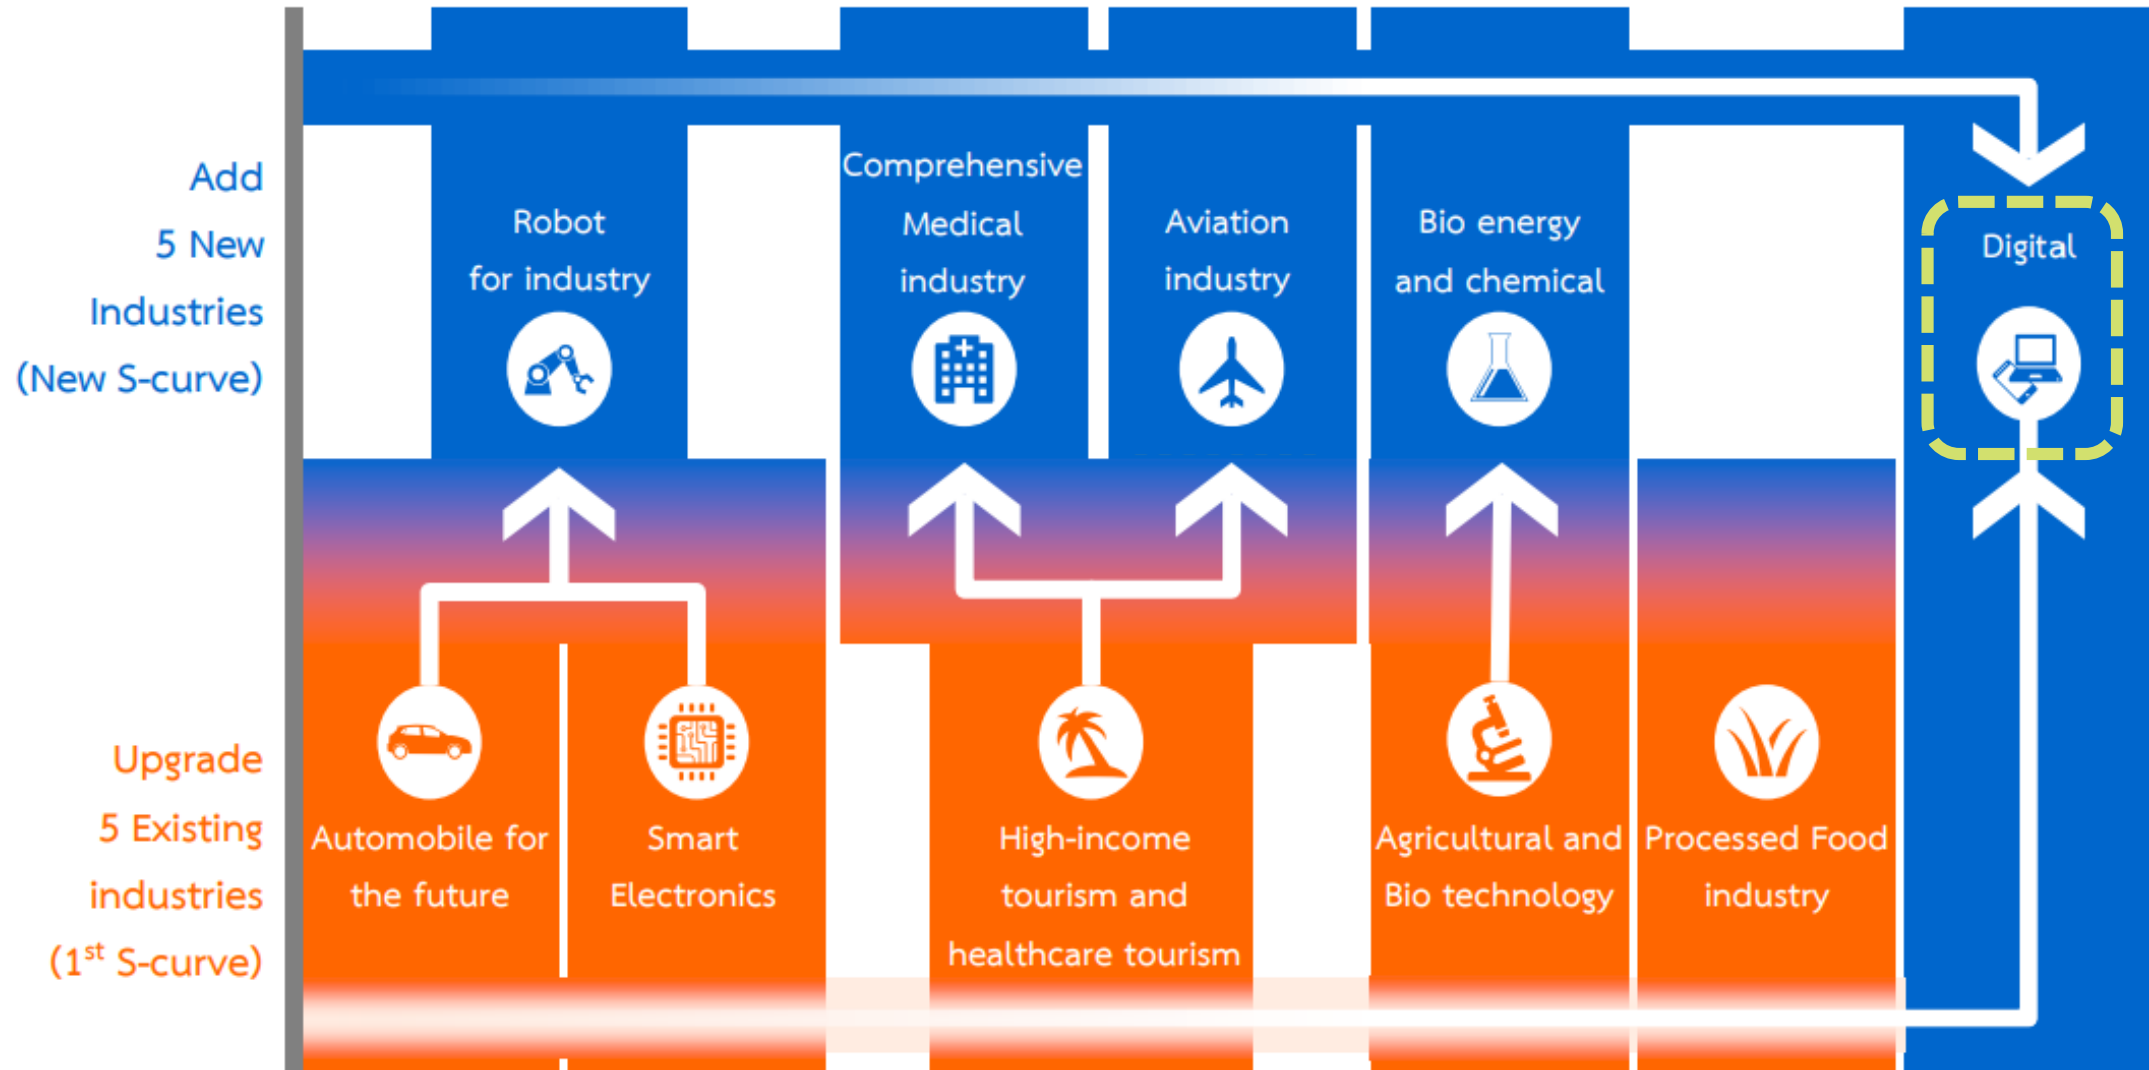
Add 5 New Industries (New S-curve)

Robot for industry

Comprehensive Medical industry

Aviation industry

Bio energy and chemical

Digital

Upgrade 5 Existing industries ($1^{st}$ S-curve)

Automobile for the future

Smart Electronics

High-income tourism and healthcare tourism

Agricultural and Bio technology

Processed Food industry